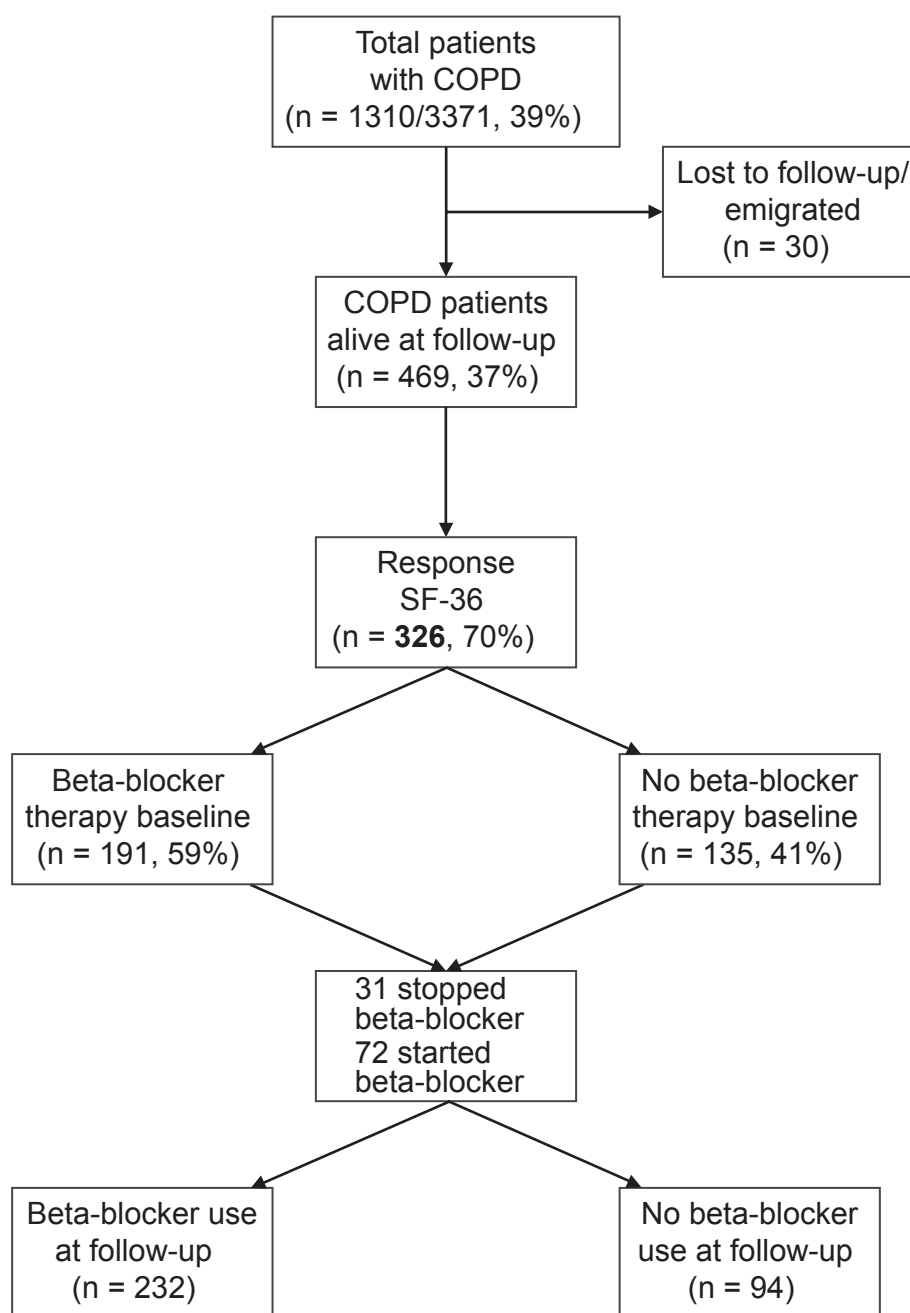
Total patients with COPD (n = 1310/3371, 39%)

Lost to follow-up/ emigrated (n = 30)

COPD patients alive at follow-up (n = 469, 37%)

Response SF-36 (n = **326**, 70%)

Beta-blocker therapy baseline (n = 191, 59%)

No beta-blocker therapy baseline (n = 135, 41%)

31 stopped beta-blocker 72 started beta-blocker

Beta-blocker use at follow-up (n = 232)

No beta-blocker use at follow-up (n = 94)